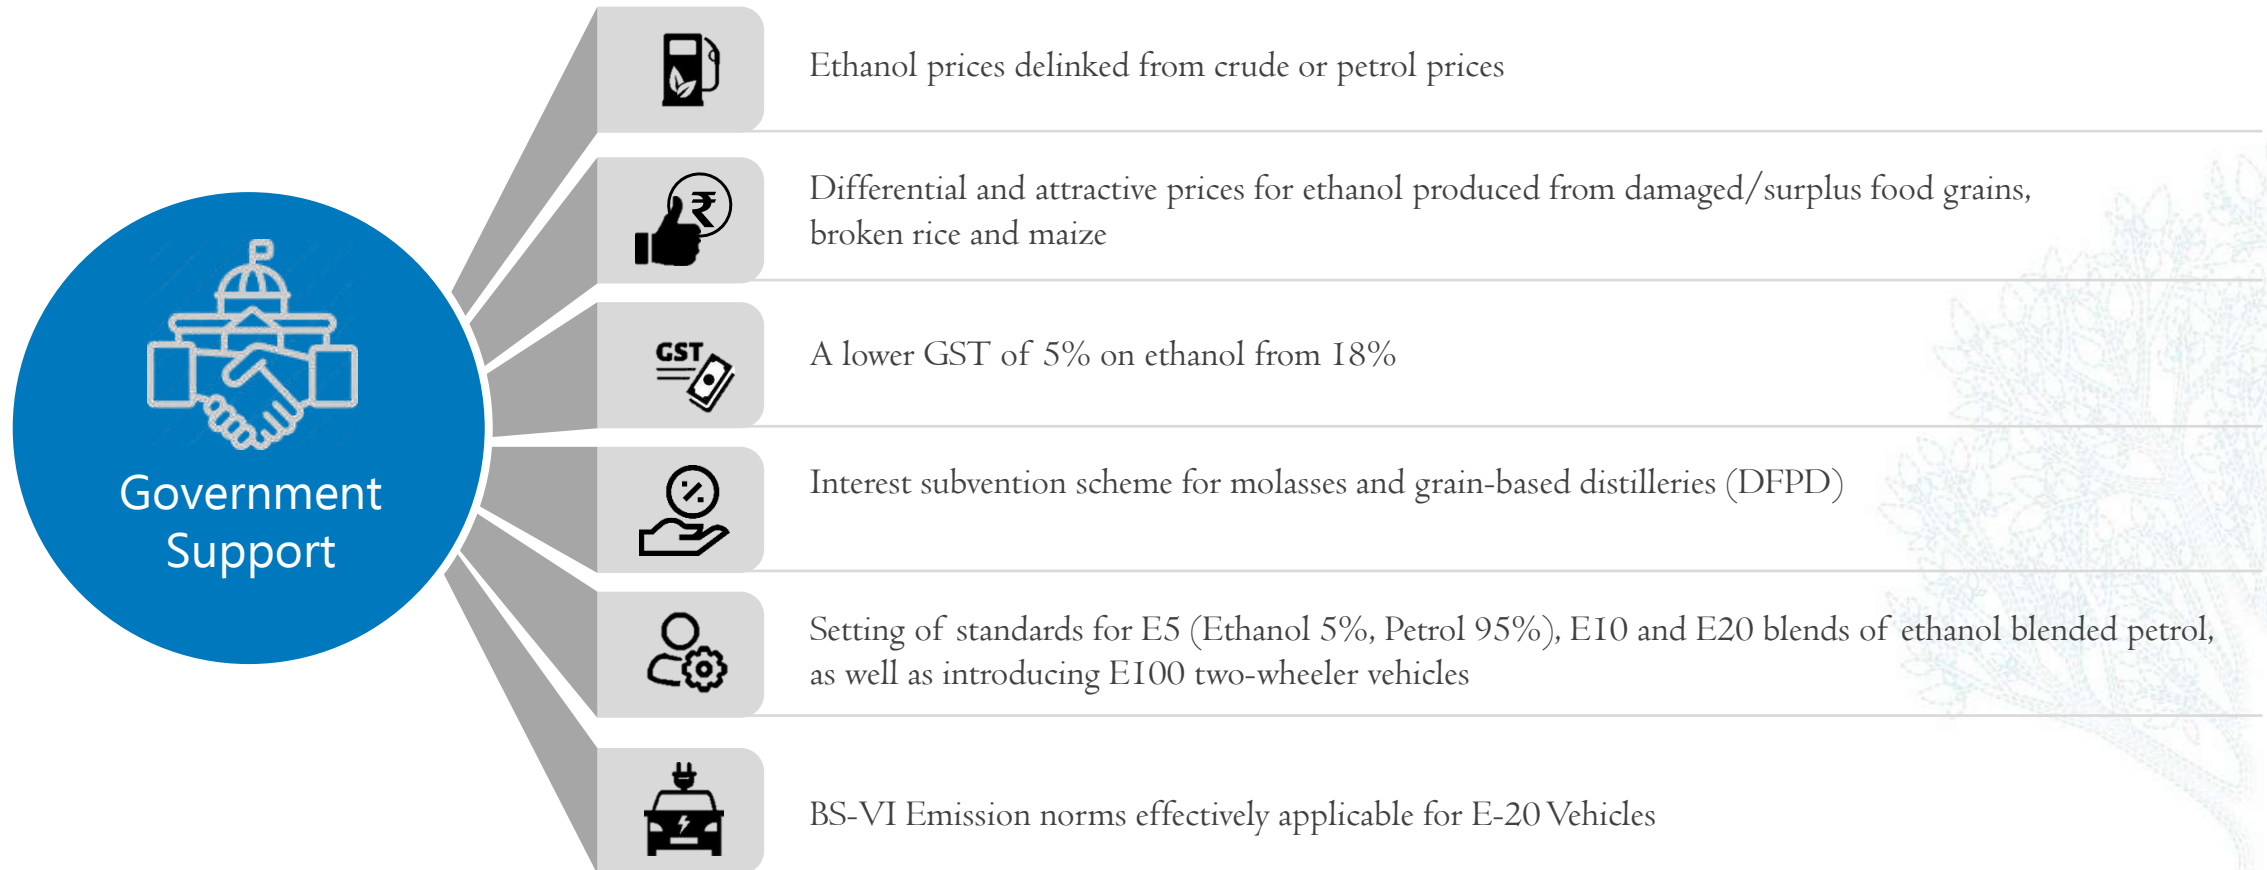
Government Support

Ethanol prices delinked from crude or petrol prices

₹

Differential and attractive prices for ethanol produced from damaged/surplus food grains, broken rice and maize

GST

A lower GST of 5% on ethanol from 18%

%

Interest subvention scheme for molasses and grain-based distilleries (DFPD)

Setting of standards for E5 (Ethanol 5%, Petrol 95%), E10 and E20 blends of ethanol blended petrol, as well as introducing E100 two-wheeler vehicles

BS-VI Emission norms effectively applicable for E-20 Vehicles